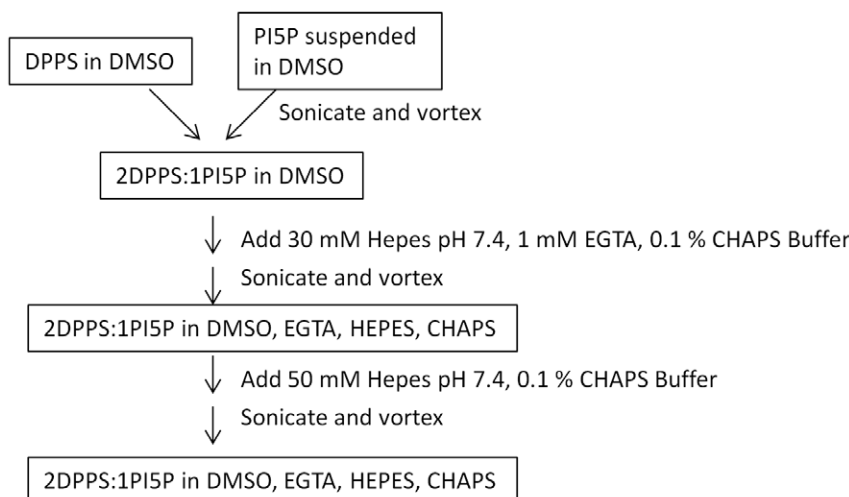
DPPS in DMSO

PI5P suspended in DMSO

Sonicate and vortex

2DPPS:1PI5P in DMSO

Add 30 mM Hepes pH 7.4, 1 mM EGTA, 0.1 % CHAPS Buffer

Sonicate and vortex

2DPPS:1PI5P in DMSO, EGTA, HEPES, CHAPS

Add 50 mM Hepes pH 7.4, 0.1 % CHAPS Buffer

Sonicate and vortex

2DPPS:1PI5P in DMSO, EGTA, HEPES, CHAPS